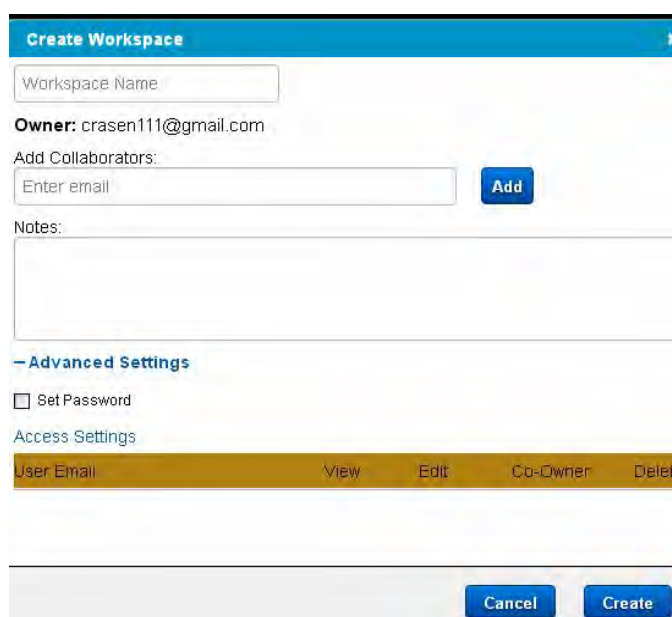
Create Workspace

Workspace Name

Owner: crasen111@gmail.com

Add Collaborators:

Enter email

Add

Notes:

– Advanced Settings

Set Password

Access Settings

| User Email | View | Edit | Co-Owner | Delet |
|---|---|---|---|---|

Cancel

Create